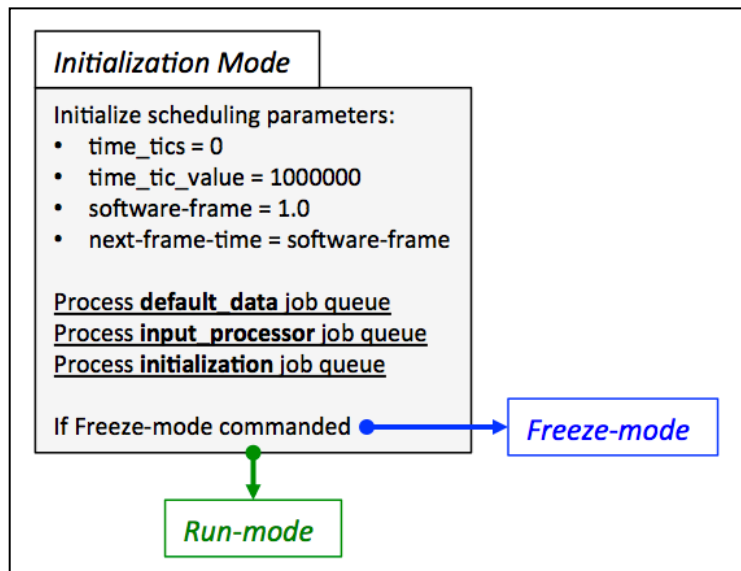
Initialization Mode

Initialize scheduling parameters:
- time_tics = 0
- time_tic_value = 1000000
- software-frame = 1.0
- next-frame-time = software-frame

Process **default_data** job queue
Process **input_processor** job queue
Process **initialization** job queue

If Freeze-mode commanded

Freeze-mode

Run-mode